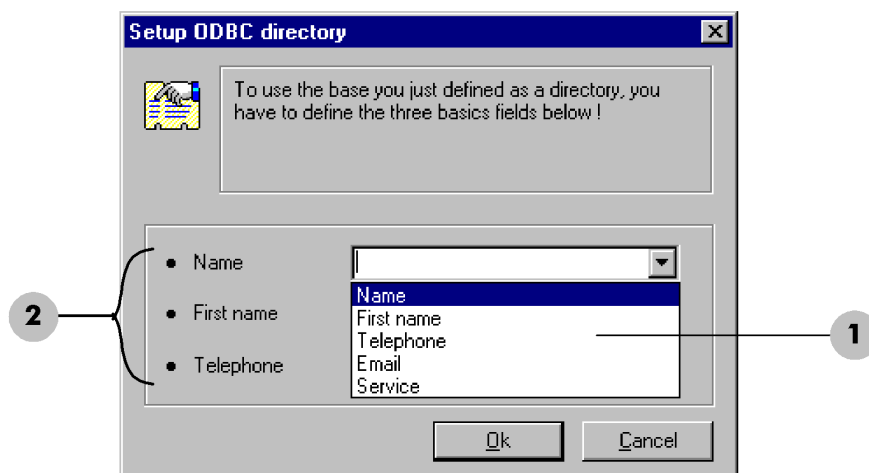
Setup ODBC directory

To use the base you just defined as a directory, you have to define the three basics fields below !

Name

First name

Telephone

Name
First name
Telephone
Email
Service

2

1

Ok

Cancel